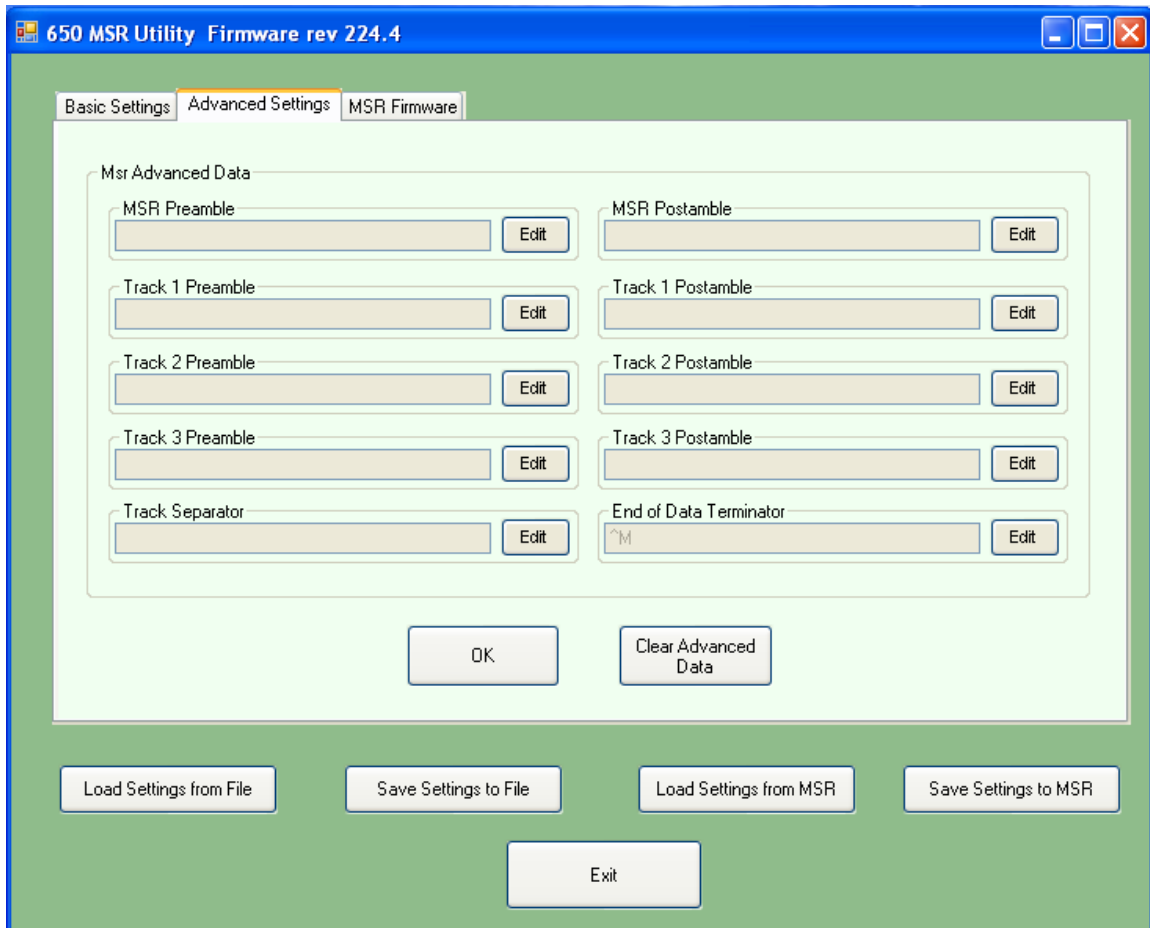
650 MSR Utility Firmware rev 224.4

Basic Settings
Advanced Settings
MSR Firmware

Msr Advanced Data

MSR Preamble
Edit

MSR Postamble
Edit

Track 1 Preamble
Edit

Track 1 Postamble
Edit

Track 2 Preamble
Edit

Track 2 Postamble
Edit

Track 3 Preamble
Edit

Track 3 Postamble
Edit

Track Separator
Edit

End of Data Terminator
^M
Edit

OK

Clear Advanced Data

Load Settings from File

Save Settings to File

Load Settings from MSR

Save Settings to MSR

Exit